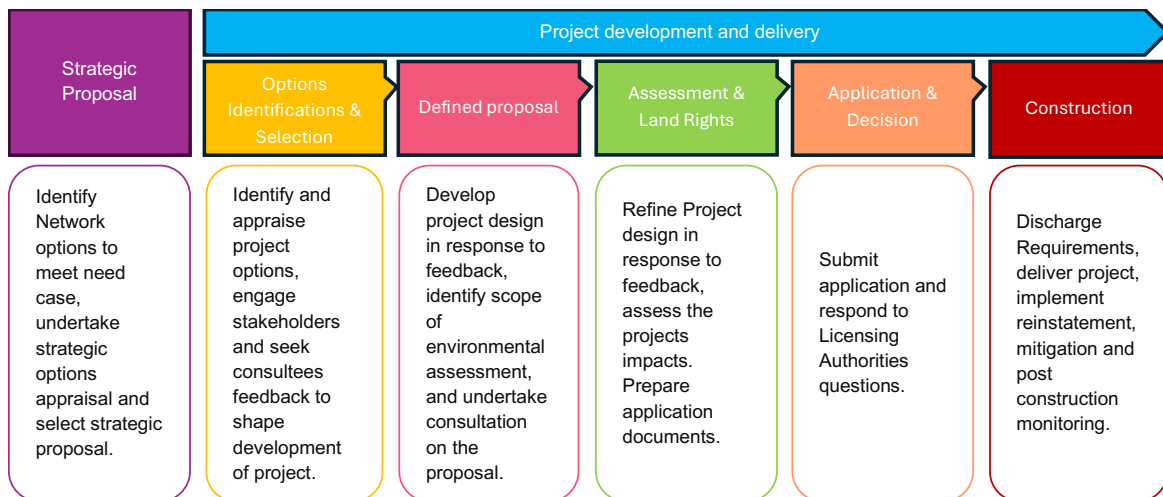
Strategic Proposal

Project development and delivery

Options Identifications & Selection

Defined proposal

Assessment & Land Rights

Application & Decision

Construction

Identify Network options to meet need case, undertake strategic options appraisal and select strategic proposal.

Identify and appraise project options, engage stakeholders and seek consultees feedback to shape development of project.

Develop project design in response to feedback, identify scope of environmental assessment, and undertake consultation on the proposal.

Refine Project design in response to feedback, assess the projects impacts. Prepare application documents.

Submit application and respond to Licensing Authorities questions.

Discharge Requirements, deliver project, implement reinstatement, mitigation and post construction monitoring.